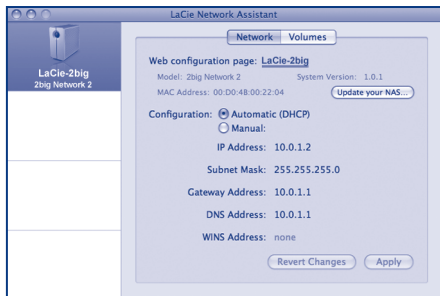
LaCie Network Assistant

LaCie-2big
2big Network 2

Network Volumes

Web configuration page: LaCie-2big

Model: 2big Network 2
System Version: 1.0.1

MAC Address: 00:D0:4B:00:22:04
Update your NAS...

Configuration: Automatic (DHCP)
Manual:

IP Address: 10.0.1.2

Subnet Mask: 255.255.255.0

Gateway Address: 10.0.1.1

DNS Address: 10.0.1.1

WINS Address: none

Revert Changes
Apply